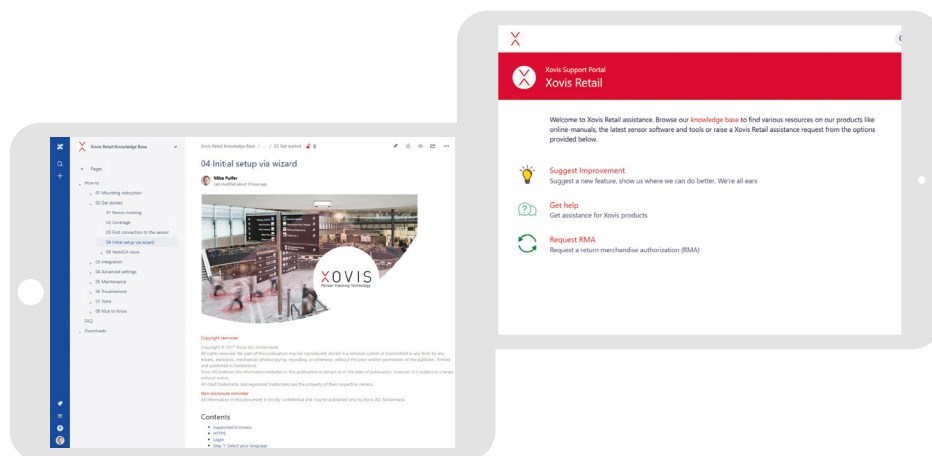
Xovis Retail Knowledge Base

Pages

How-to

01 Mounting instruction

02 Get started

01 Person tracking

02 Leverage

03 First connection to the sensor

04 Initial setup via wizard

05 WebGUI views

03 Integration

04 Advanced settings

05 Maintenance

06 Troubleshoot

07 Tools

08 Nice to Know

FAQ

Downloads

Xovis Retail Knowledge Base / ... / 02 Get started

04 Initial setup via wizard

Mike Pulfer
Last modified about 3 hours ago

XOVIS
Person Tracking Technology

Copyright reminder

Copyright © 2017 Xovis AG, Switzerland
All rights reserved. No part of this publication may be reproduced, stored in a retrieval system or transmitted in any form by any means, electronic, mechanical, photocopying, recording, or otherwise, without the prior written permission of the publisher. Printed and published in Switzerland.
Xovis AG believes the information included in this publication is correct as of the date of publication. However, it is subject to change without notice.
All cited trademarks and registered trademarks are the property of their respective owners.

Non-disclosure reminder
All information in this document is strictly confidential and may be published only by Xovis AG, Switzerland.

Contents

Supported browsers
HTTPS
Login
Step 1: Select your language

Xovis Support Portal
Xovis Retail

Welcome to Xovis Retail assistance. Browse our knowledge base to find various resources on our products like online-manuals, the latest sensor software and tools or raise a Xovis Retail assistance request from the options provided below.

Suggest Improvement
Suggest a new feature, show us where we can do better. We're all ears

Get help
Get assistance for Xovis products

Request RMA
Request a return merchandise authorization (RMA)